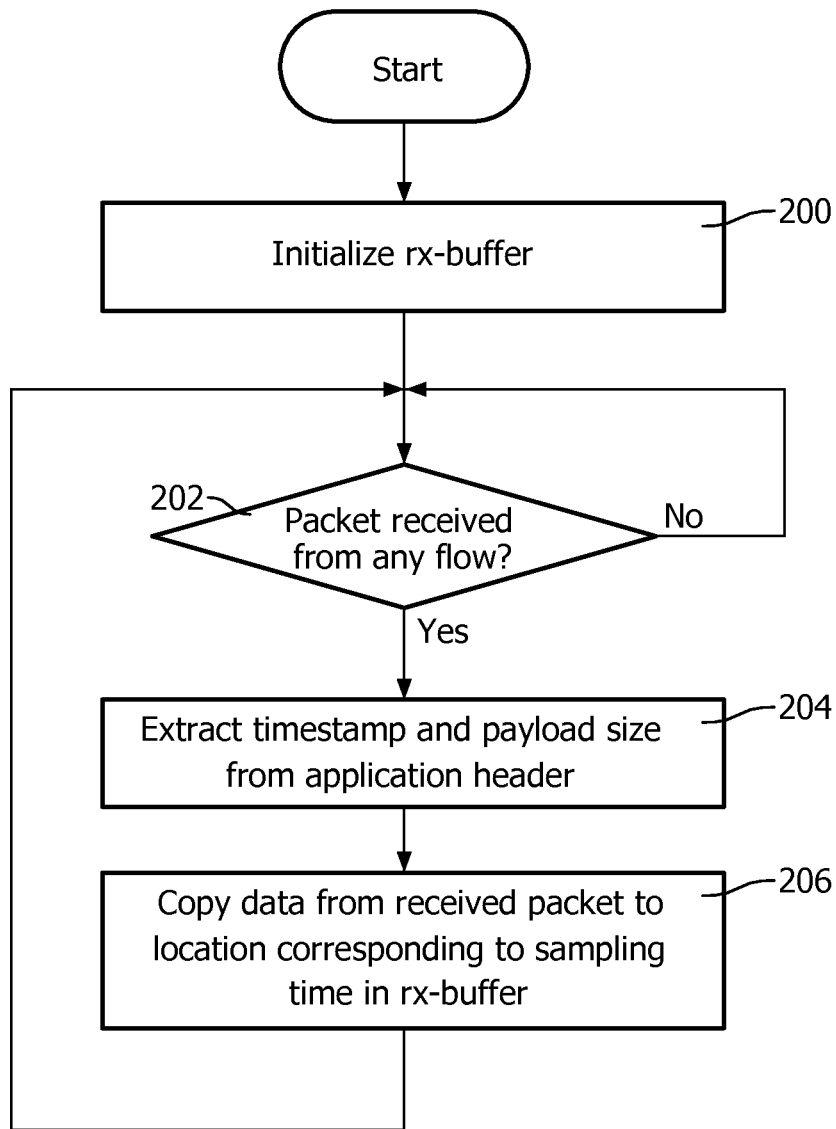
Start

200
Initialize rx-buffer

202
Packet received from any flow?

No

Yes

204
Extract timestamp and payload size from application header

206
Copy data from received packet to location corresponding to sampling time in rx-buffer